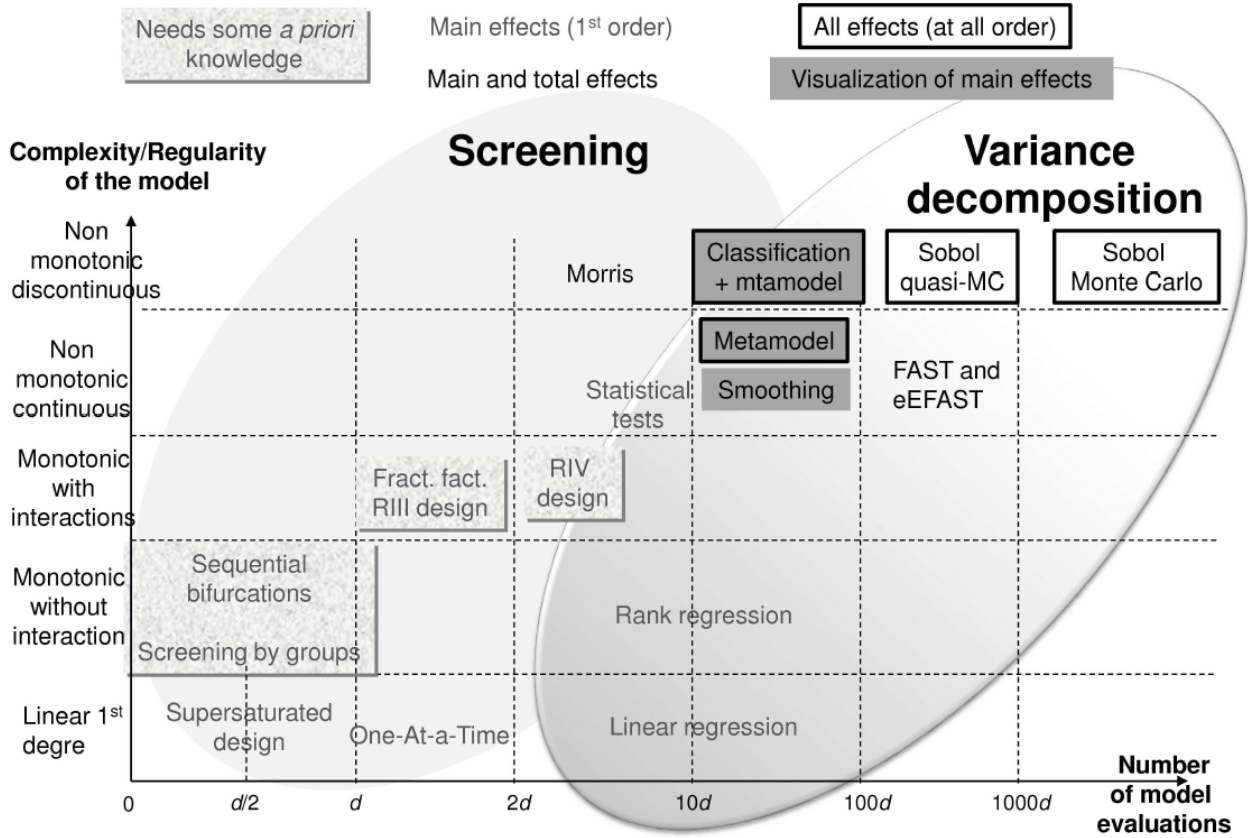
Needs some *a priori* knowledge

Main effects (1$^{st}$ order)

Main and total effects

All effects (at all order)

Visualization of main effects

Complexity/Regularity of the model

Screening

Variance decomposition

Non monotonic discontinuous

Morris

Classification + mtamodel

Sobol quasi-MC

Sobol Monte Carlo

Non monotonic continuous

Metamodel

Smoothing

Statistical tests

FAST and eEFAST

Monotonic with interactions

Fract. fact. RIII design

RIV design

Monotonic without interaction

Sequential bifurcations

Screening by groups

Rank regression

Linear 1$^{st}$ degre

Supersaturated design

One-At-a-Time

Linear regression

0

$d/2$

$d$

$2d$

$10d$

$100d$

$1000d$

Number of model evaluations